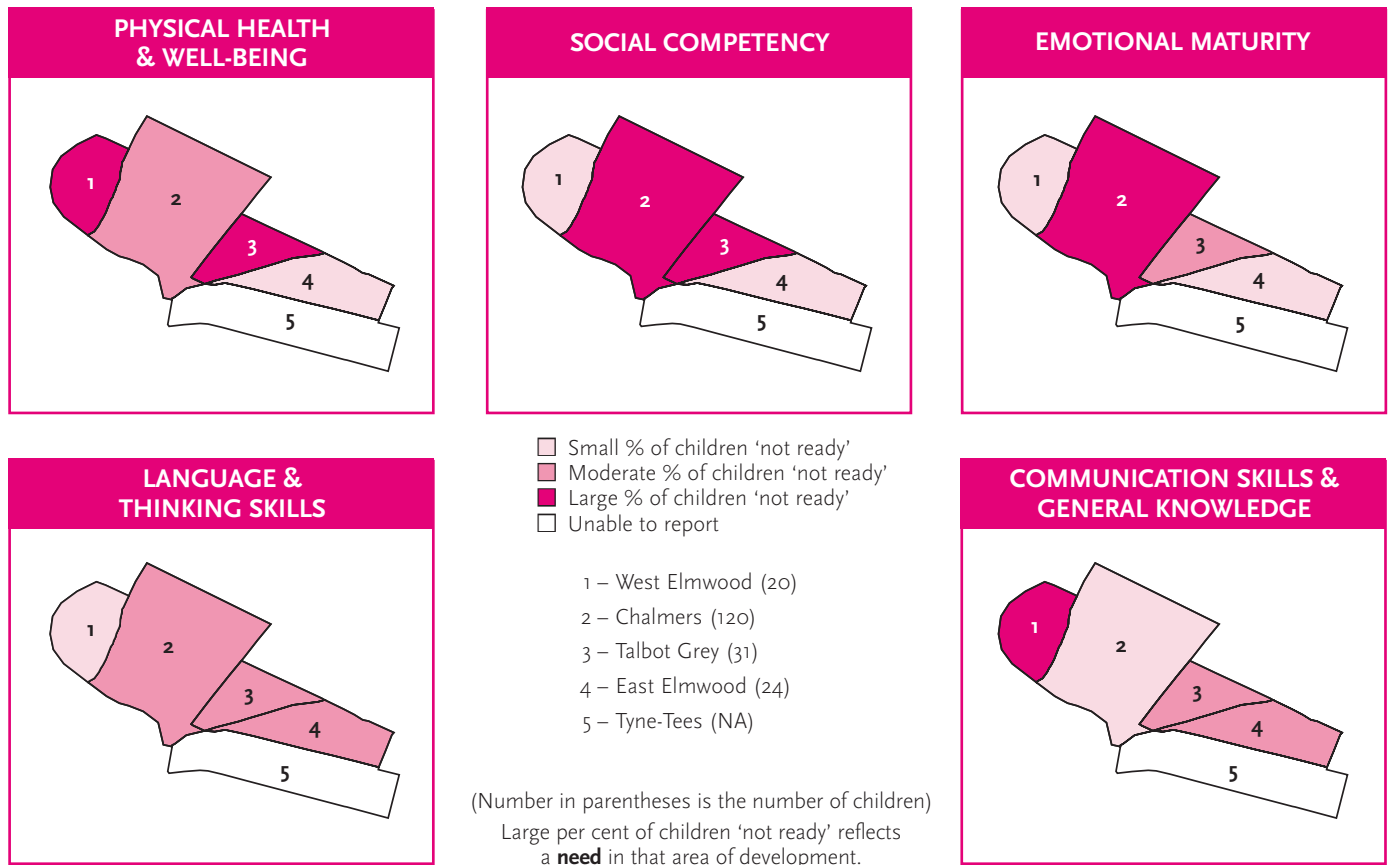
PHYSICAL HEALTH & WELL-BEING

1
2
3
4
5

SOCIAL COMPETENCY

1
2
3
4
5

EMOTIONAL MATURITY

1
2
3
4
5

LANGUAGE & THINKING SKILLS

1
2
3
4
5

Small % of children 'not ready'
Moderate % of children 'not ready'
Large % of children 'not ready'
Unable to report

1 – West Elmwood (20)
2 – Chalmers (120)
3 – Talbot Grey (31)
4 – East Elmwood (24)
5 – Tyne-Tees (NA)

(Number in parentheses is the number of children)
Large per cent of children 'not ready' reflects a **need** in that area of development.

COMMUNICATION SKILLS & GENERAL KNOWLEDGE

1
2
3
4
5